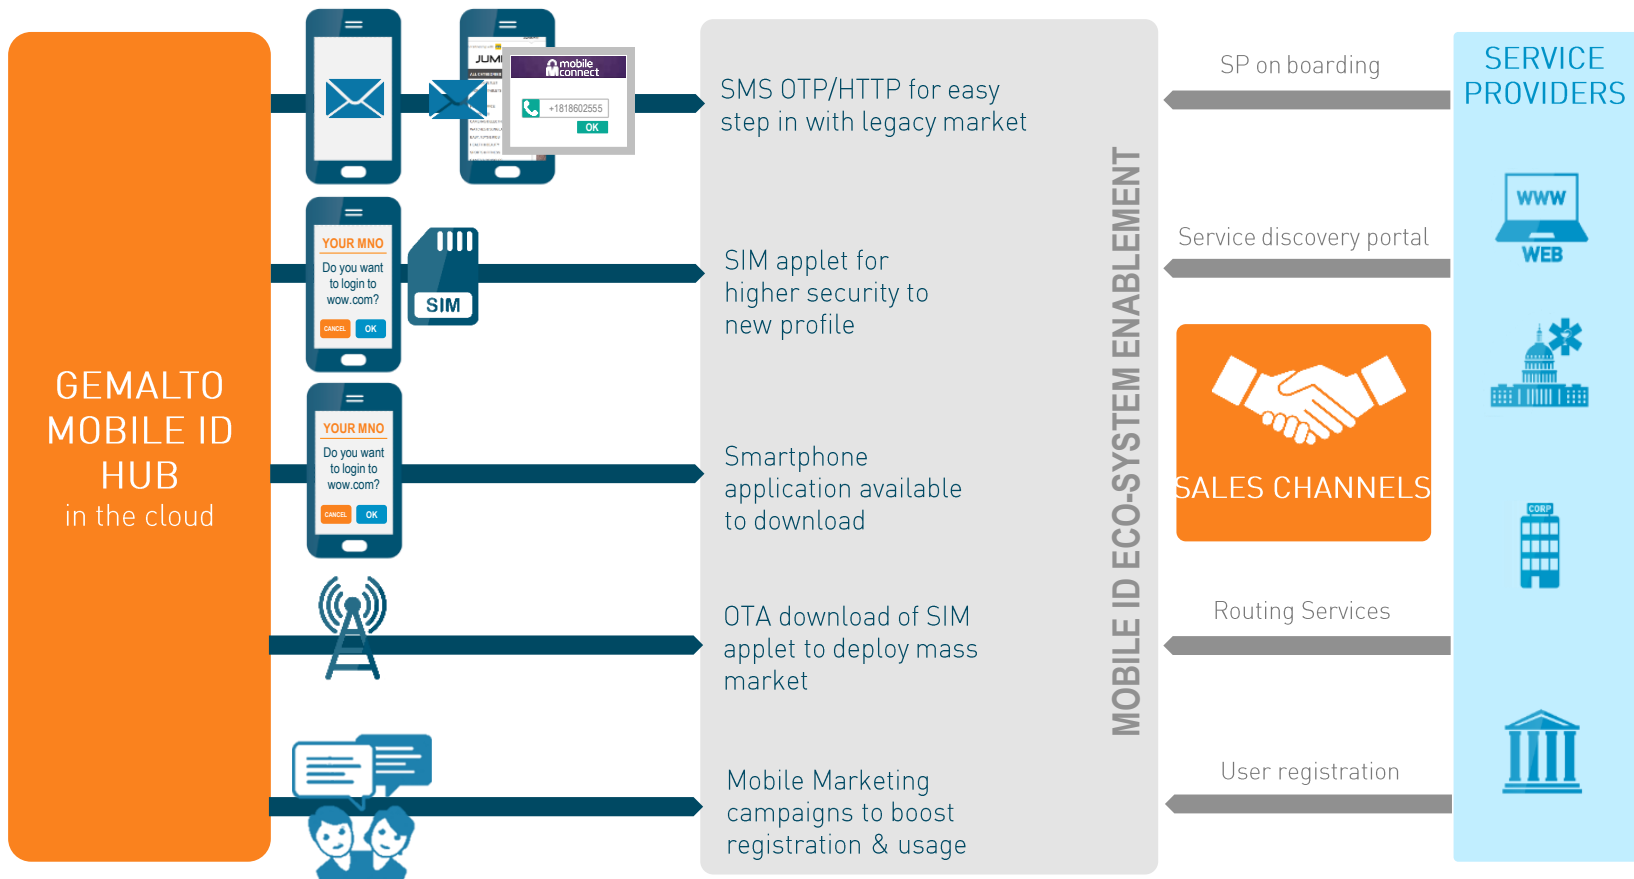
GEMALTO MOBILE ID HUB
in the cloud

JUMI

mobile connect

+1818602555

OK

SMS OTP/HTTP for easy step in with legacy market

YOUR MNO

Do you want to login to wow.com?

CANCEL

OK

SIM

SIM applet for higher security to new profile

YOUR MNO

Do you want to login to wow.com?

CANCEL

OK

Smartphone application available to download

OTA download of SIM applet to deploy mass market

Mobile Marketing campaigns to boost registration & usage

MOBILE ID ECO-SYSTEM ENABLEMENT

SP on boarding

Service discovery portal

SALES CHANNELS

Routing Services

User registration

SERVICE PROVIDERS

WWW

WEB

CORP